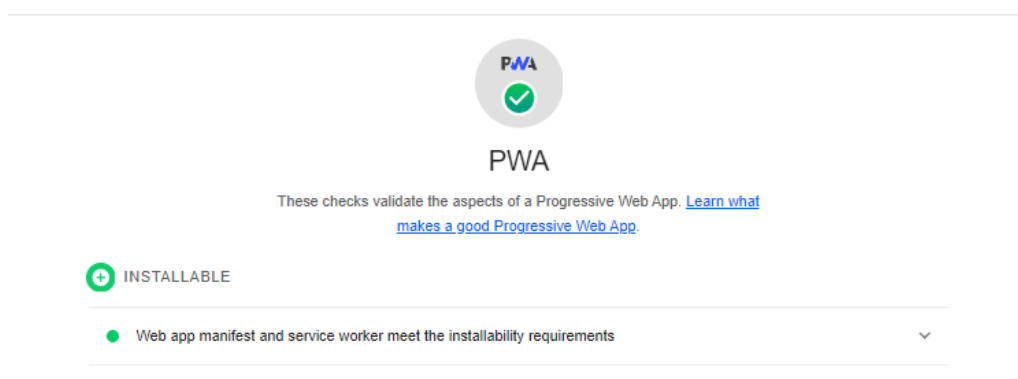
PWA

PWA

These checks validate the aspects of a Progressive Web App. Learn what makes a good Progressive Web App.

INSTALLABLE

Web app manifest and service worker meet the installability requirements